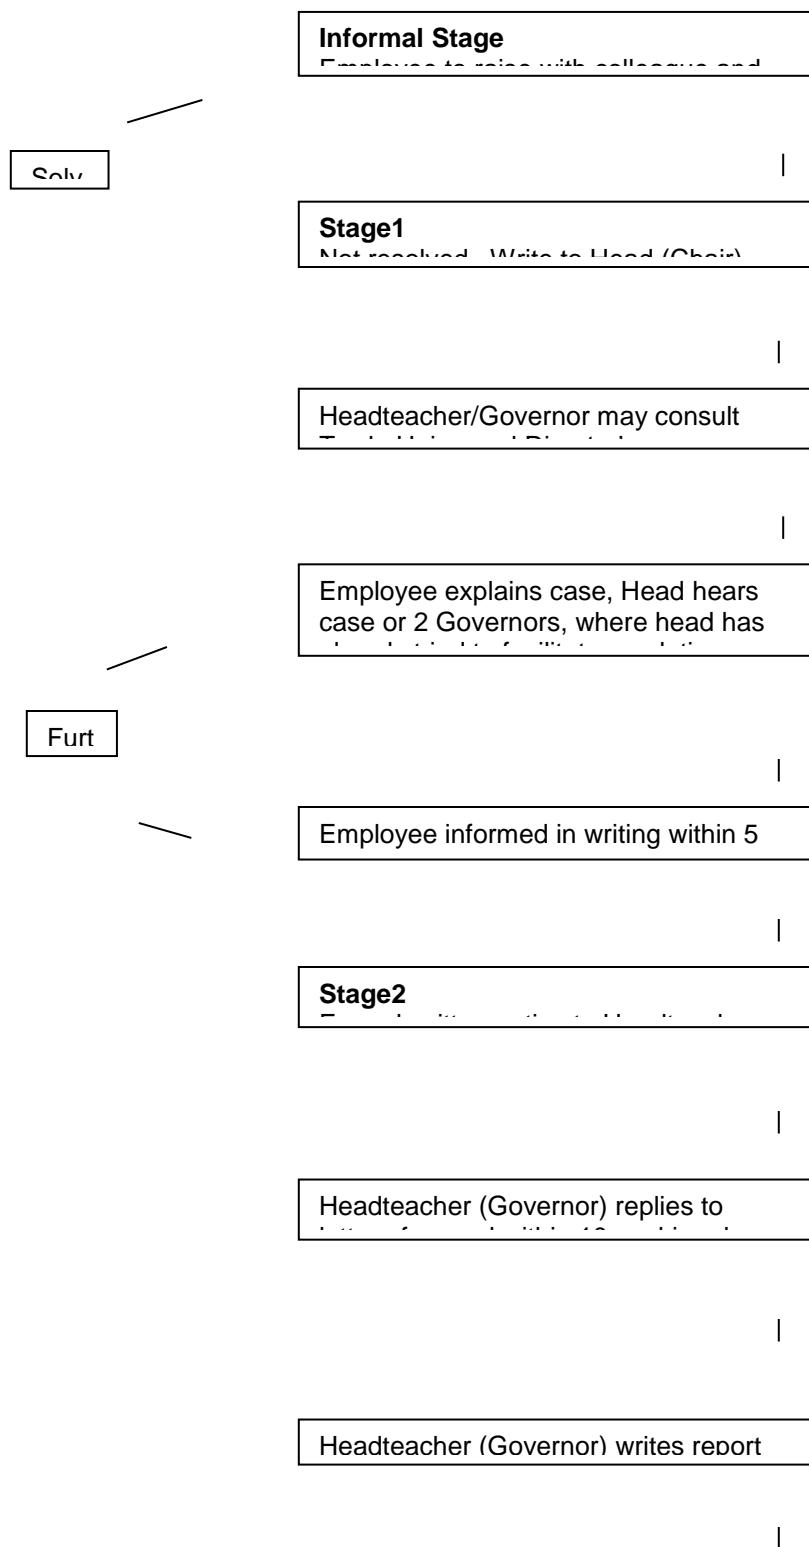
Informal Stage
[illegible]

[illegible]

Stage1
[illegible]

Headteacher/Governor may consult
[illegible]

Employee explains case, Head hears case or 2 Governors, where head has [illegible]

Furt

Employee informed in writing within 5

Stage2
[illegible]

Headteacher (Governor) replies to
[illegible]

Headteacher (Governor) writes report